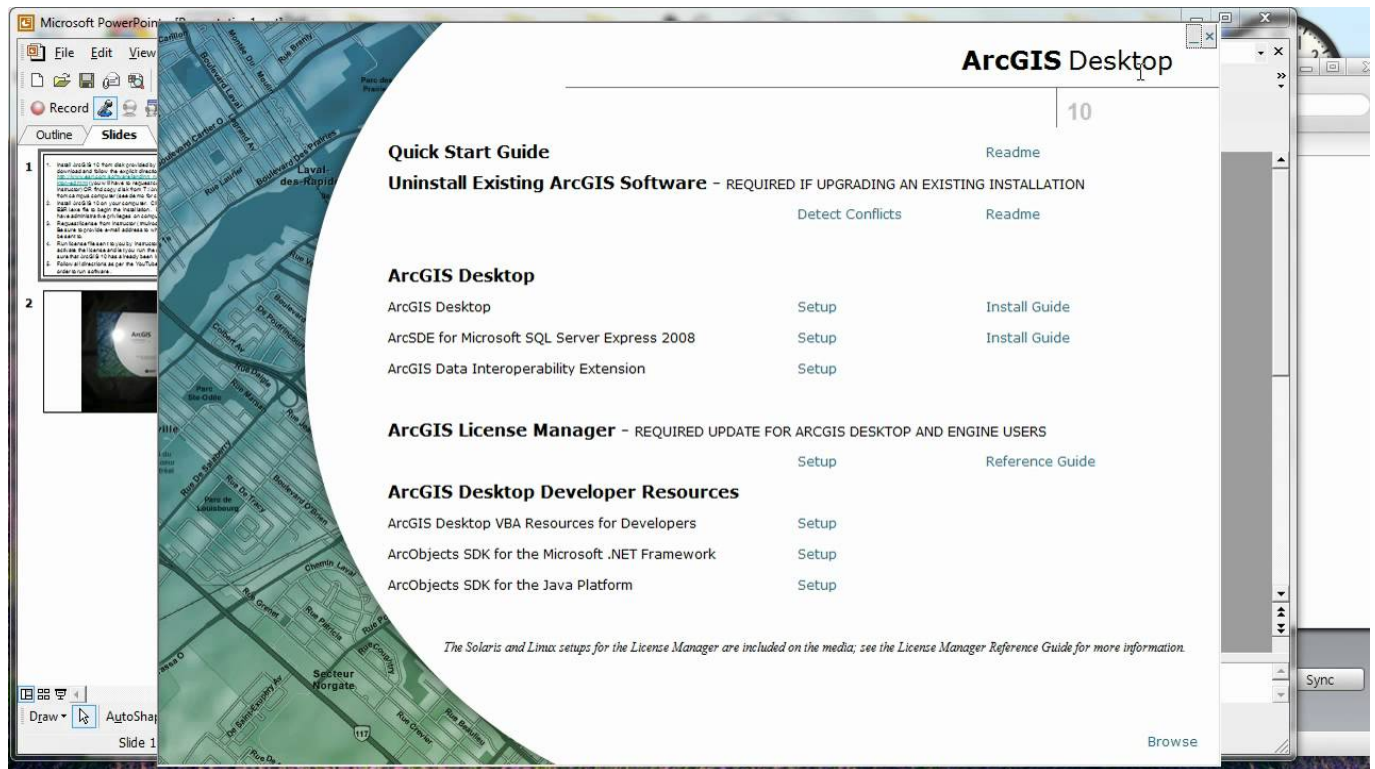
Microsoft PowerPoint - [Presentation1.ppt]
File Edit View
Record
Outline Slides
1
2
Draw AutoShapes
Slide 1

ArcGIS Desktop
10

Quick Start Guide Readme
Uninstall Existing ArcGIS Software - REQUIRED IF UPGRADING AN EXISTING INSTALLATION
Detect Conflicts Readme

ArcGIS Desktop
ArcGIS Desktop Setup Install Guide
ArcSDE for Microsoft SQL Server Express 2008 Setup Install Guide
ArcGIS Data Interoperability Extension Setup

ArcGIS License Manager - REQUIRED UPDATE FOR ARCGIS DESKTOP AND ENGINE USERS
Setup Reference Guide

ArcGIS Desktop Developer Resources
ArcGIS Desktop VBA Resources for Developers Setup
ArcObjects SDK for the Microsoft .NET Framework Setup
ArcObjects SDK for the Java Platform Setup

The Solaris and Linux setups for the License Manager are included on the media; see the License Manager Reference Guide for more information.

Browse

Boulevard Laval
Boulevard des Prairies
Laval-des-Rapides
Rue Laurier
Parc Ste-Odile
Parc de Louisbourg
Boulevard Cartier O
Rue de Tracy
Chemin Laval
Secteur Norgate
Rue Grenet
Rue Patricia

Sync